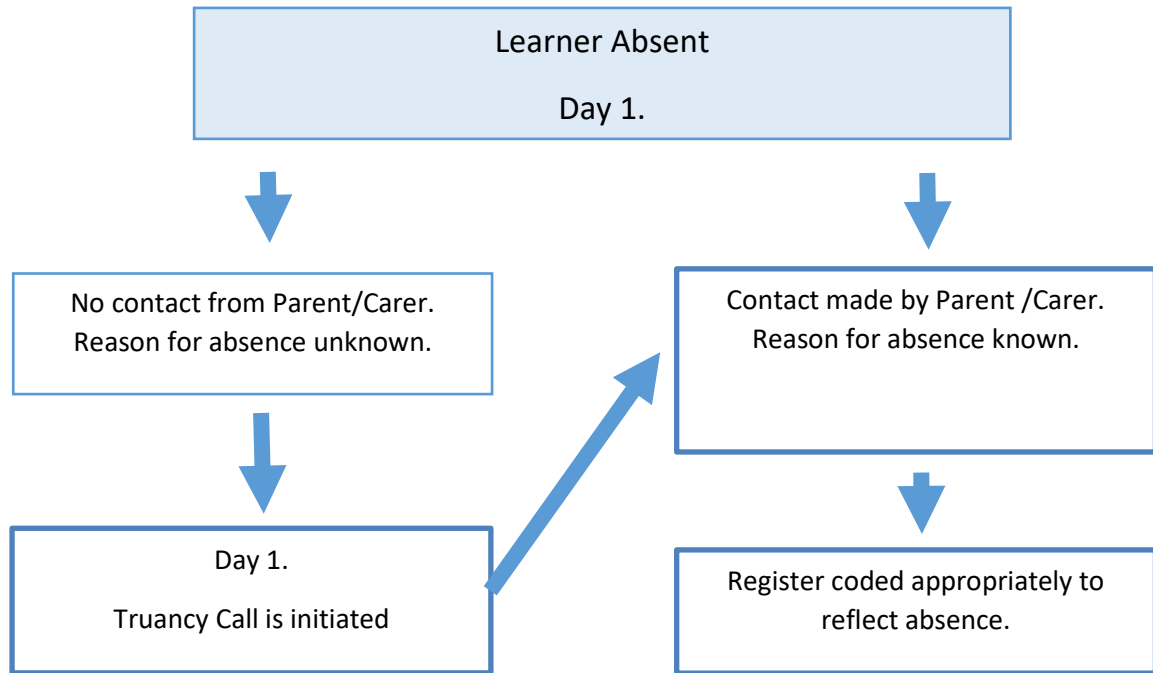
Learner Absent

Day 1.

No contact from Parent/Carer. Reason for absence unknown.

Day 1.

Truancy Call is initiated

Contact made by Parent /Carer. Reason for absence known.

Register coded appropriately to reflect absence.